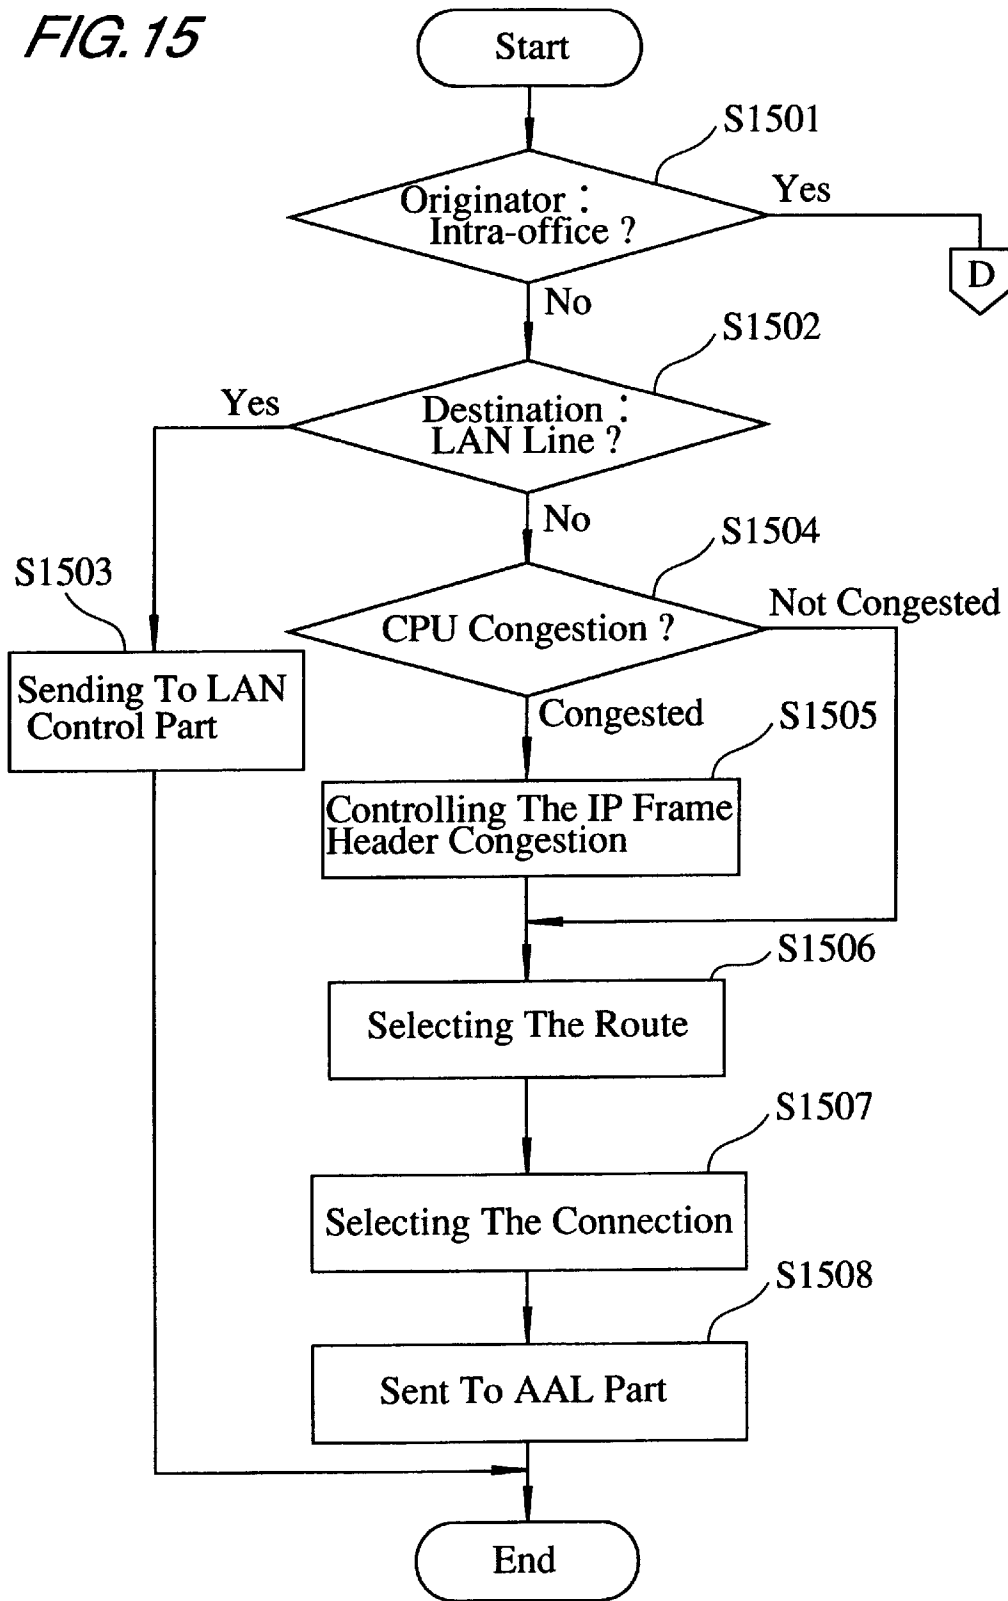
FIG. 15

Start

S1501

Originator : Intra-office ?

Yes

D

No

S1502

Yes

Destination : LAN Line ?

No

S1504

S1503

CPU Congestion ?

Not Congested

Sending To LAN Control Part

Congested

S1505

Controlling The IP Frame Header Congestion

S1506

Selecting The Route

S1507

Selecting The Connection

S1508

Sent To AAL Part

End